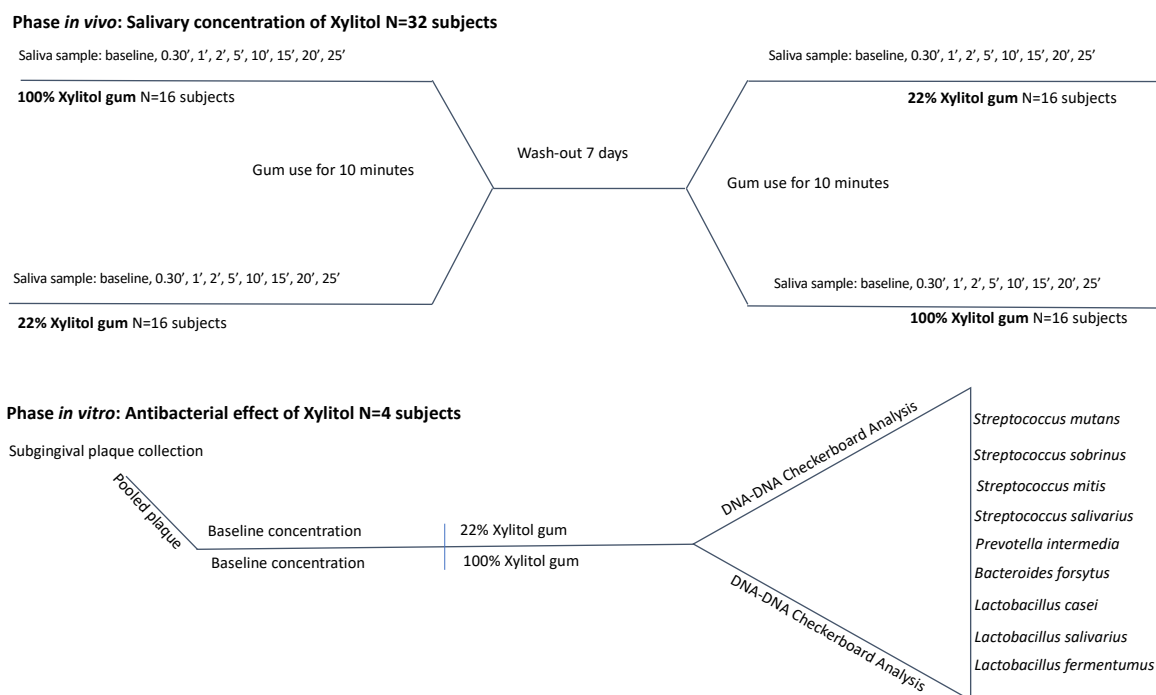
**Phase *in vivo*: Salivary concentration of Xylitol N=32 subjects**

Saliva sample: baseline, 0.30', 1', 2', 5', 10', 15', 20', 25'

**100% Xylitol gum** N=16 subjects

Gum use for 10 minutes

Saliva sample: baseline, 0.30', 1', 2', 5', 10', 15', 20', 25'

**22% Xylitol gum** N=16 subjects

Wash-out 7 days

Saliva sample: baseline, 0.30', 1', 2', 5', 10', 15', 20', 25'

**22% Xylitol gum** N=16 subjects

Gum use for 10 minutes

Saliva sample: baseline, 0.30', 1', 2', 5', 10', 15', 20', 25'

**100% Xylitol gum** N=16 subjects

**Phase *in vitro*: Antibacterial effect of Xylitol N=4 subjects**

Subgingival plaque collection

Pooled plaque

Baseline concentration

Baseline concentration

22% Xylitol gum

100% Xylitol gum

DNA-DNA Checkerboard Analysis

DNA-DNA Checkerboard Analysis

*Streptococcus mutans*

*Streptococcus sobrinus*

*Streptococcus mitis*

*Streptococcus salivarius*

*Prevotella intermedia*

*Bacteroides forsytus*

*Lactobacillus casei*

*Lactobacillus salivarius*

*Lactobacillus fermentumus*